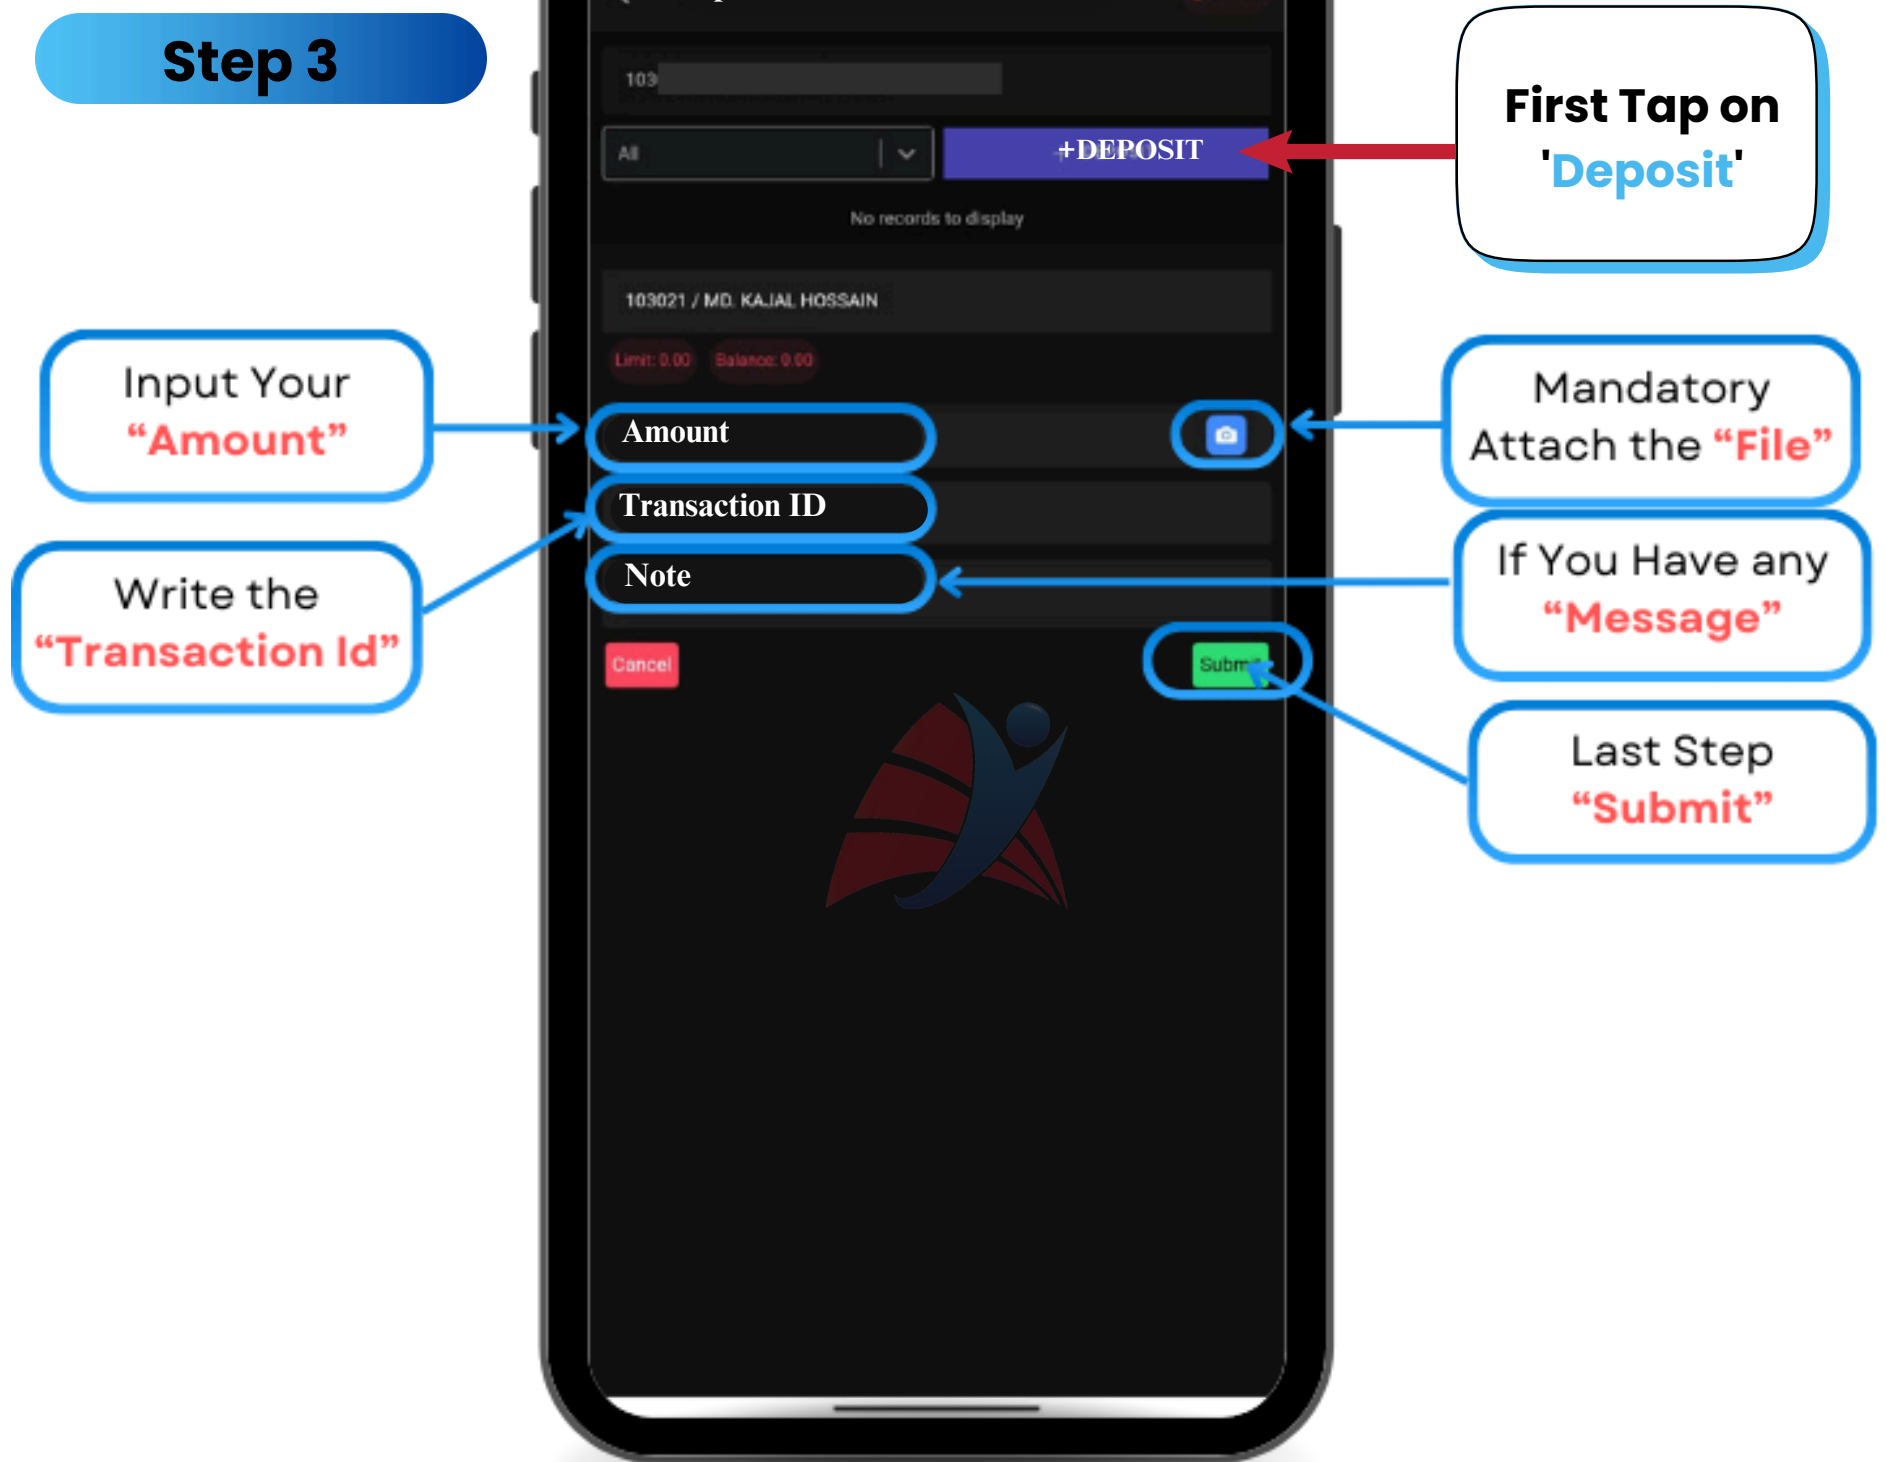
Step 3

103

All

+DEPOSIT

First Tap on 'Deposit'

No records to display

103021 / MD. KAJAL HOSSAIN

Limit: 0.00 Balance: 0.00

Input Your "Amount"

Amount

Mandatory Attach the "File"

Transaction ID

Write the "Transaction Id"

Note

If You Have any "Message"

Cancel

Subm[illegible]

Last Step "Submit"